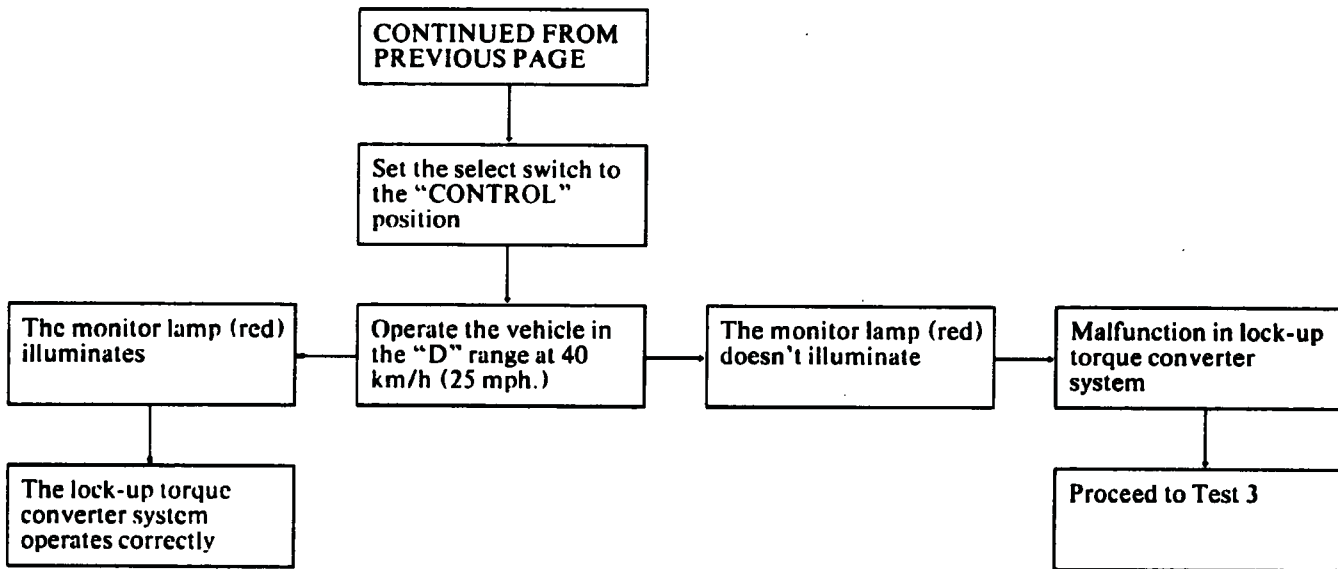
CONTINUED FROM PREVIOUS PAGE

Set the select switch to the "CONTROL" position

Operate the vehicle in the "D" range at 40 km/h (25 mph.)

The monitor lamp (red) illuminates

The lock-up torque converter system operates correctly

The monitor lamp (red) doesn't illuminate

Malfunction in lock-up torque converter system

Proceed to Test 3